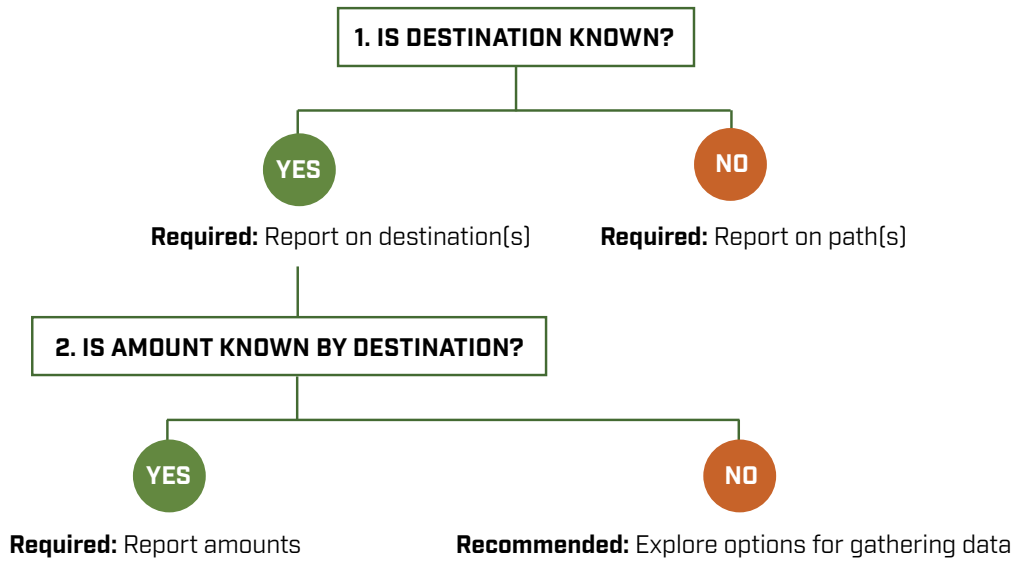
1. IS DESTINATION KNOWN?

YES

NO

**Required:** Report on destination(s)

**Required:** Report on path(s)

2. IS AMOUNT KNOWN BY DESTINATION?

YES

NO

**Required:** Report amounts

**Recommended:** Explore options for gathering data